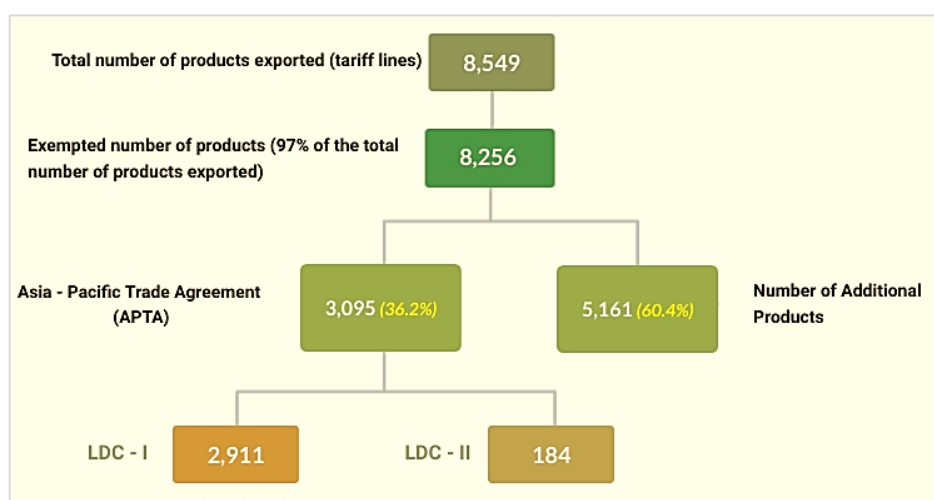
Total number of products exported (tariff lines)
8,549

Exempted number of products (97% of the total number of products exported)
8,256

Asia - Pacific Trade Agreement (APTA)
3,095 (36.2%)

5,161 (60.4%)
Number of Additional Products

LDC - I
2,911

LDC - II
184